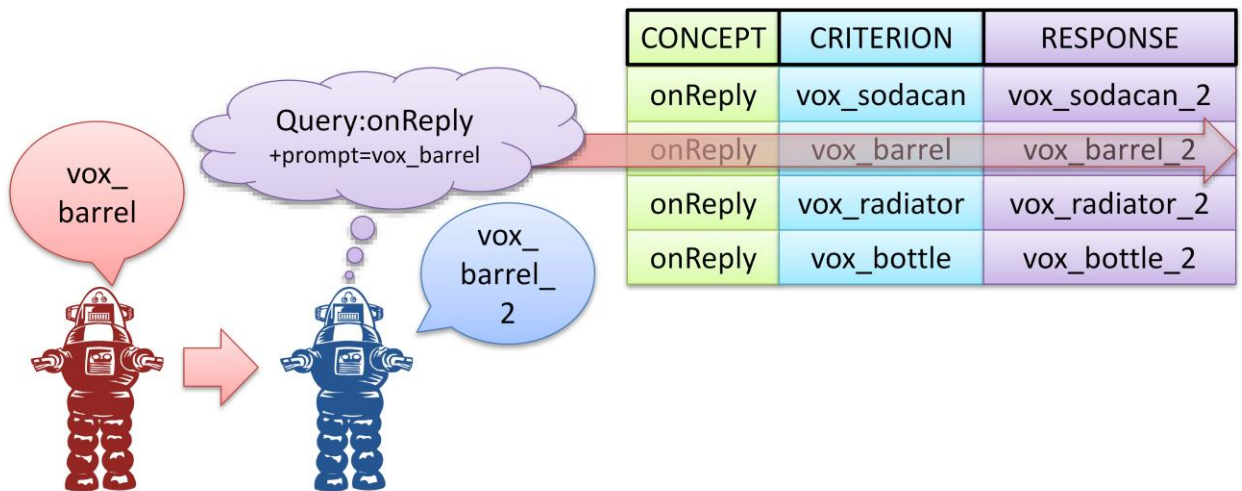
vox_ barrel

Query:onReply
+prompt=vox_barrel

vox_ barrel_ 2

| CONCEPT | CRITERION | RESPONSE |
|---|---|---|
| onReply | vox_sodacan | vox_sodacan_2 |
| onReply | vox_barrel | vox_barrel_2 |
| onReply | vox_radiator | vox_radiator_2 |
| onReply | vox_bottle | vox_bottle_2 |